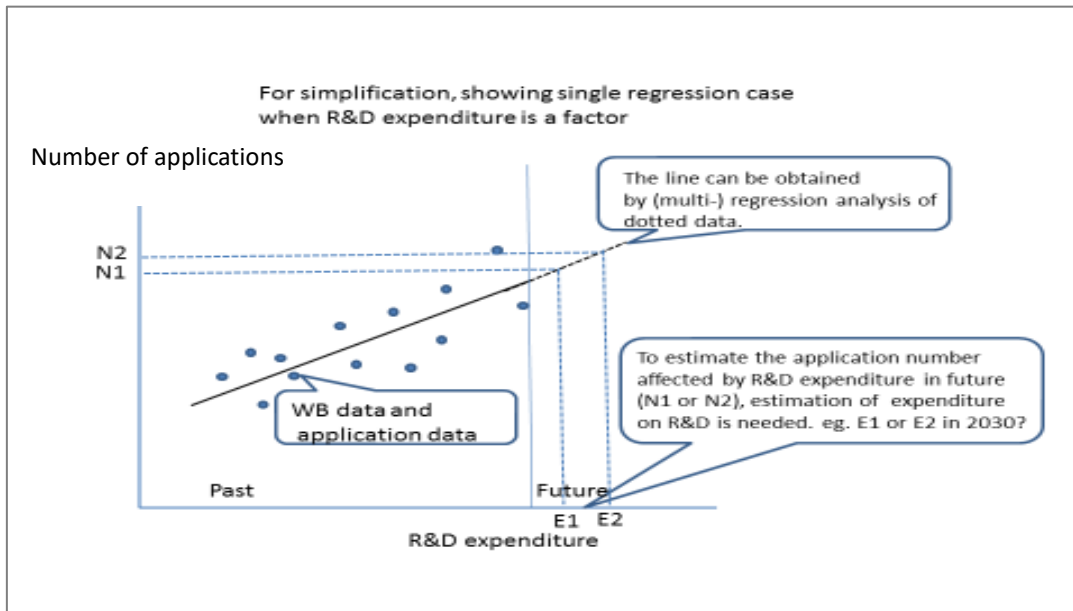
For simplification, showing single regression case when R&D expenditure is a factor

Number of applications

The line can be obtained by (multi-) regression analysis of dotted data.

N2
N1

To estimate the application number affected by R&D expenditure in future (N1 or N2), estimation of expenditure on R&D is needed. eg. E1 or E2 in 2030?

WB data and application data

Past

Future

E1 E2

R&D expenditure